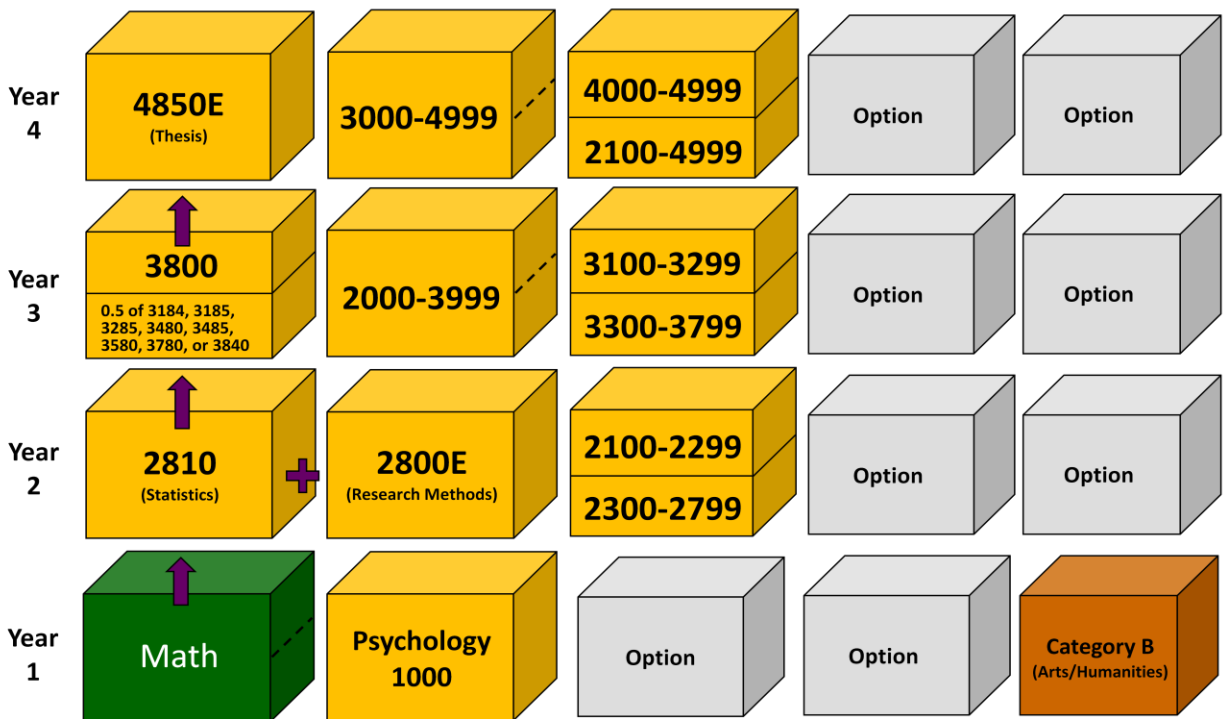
Year 4

4850E
(Thesis)

3000-4999

4000-4999

2100-4999

Option

Option

Year 3

3800

0.5 of 3184, 3185, 3285, 3480, 3485, 3580, 3780, or 3840

2000-3999

3100-3299

3300-3799

Option

Option

Year 2

2810
(Statistics)

2800E
(Research Methods)

2100-2299

2300-2799

Option

Option

Year 1

Math

Psychology 1000

Option

Option

Category B
(Arts/Humanities)